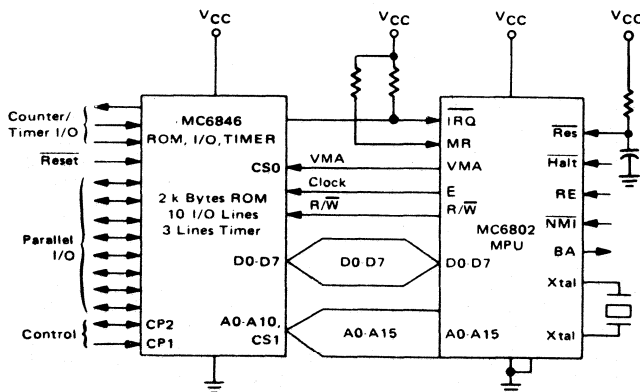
$V_{CC}$
$V_{CC}$
$V_{CC}$
$V_{CC}$

Counter/ Timer I/O
$\overline{\text{Reset}}$
Parallel I/O
Control

MC6846
ROM, I/O, TIMER
CS0
2 k Bytes ROM
10 I/O Lines
3 Lines Timer
D0-D7
CP2
CP1
A0-A10, CS1

VMA
Clock
$R/\overline{W}$
D0-D7
A0-A15

$\overline{\text{IRQ}}$
MR
VMA
E
$R/\overline{W}$
D0-D7
A0-A15
MC6802
MPU

$\overline{\text{Res}}$
$\overline{\text{Halt}}$
RE
$\overline{\text{NMI}}$
BA
Xtal
Xtal